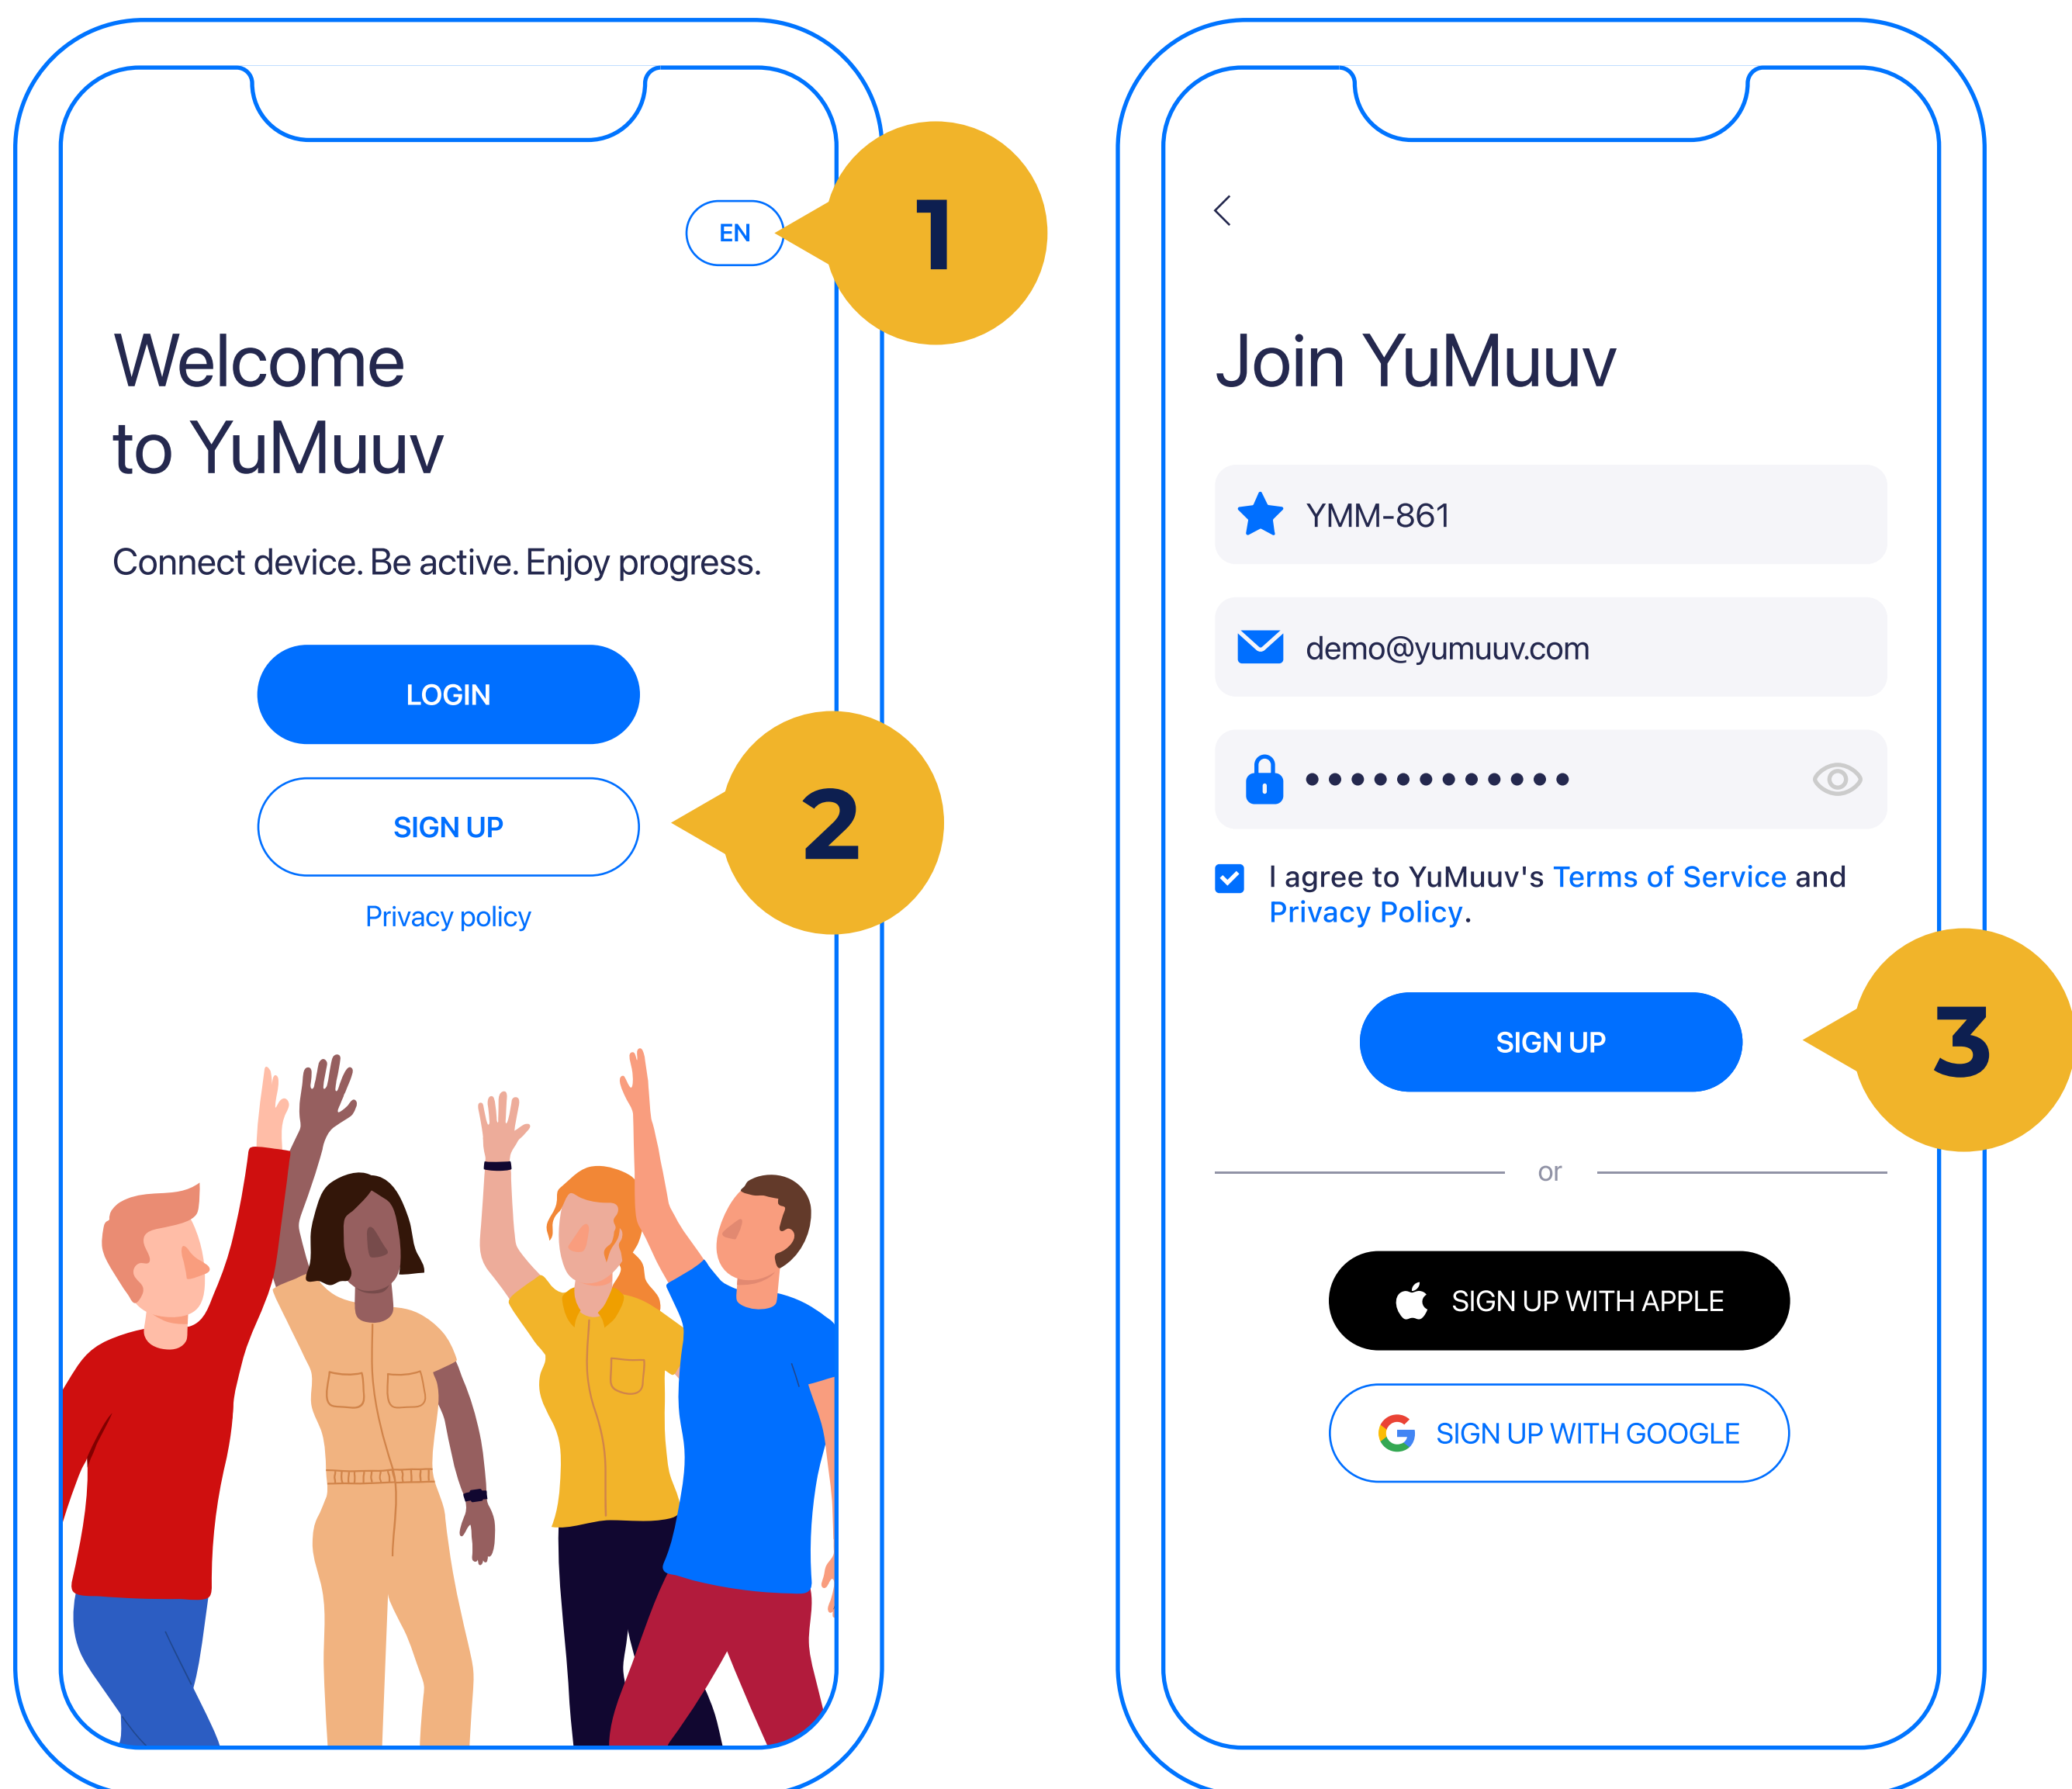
EN

1

Welcome to YuMuuv

Connect device. Be active. Enjoy progress.

LOGIN

SIGN UP

2

Privacy policy

Join YuMuuv

YMM-861

demo@yumuuv.com

••••••••••••

I agree to YuMuuv's Terms of Service and Privacy Policy.

SIGN UP

3

or

SIGN UP WITH APPLE

SIGN UP WITH GOOGLE